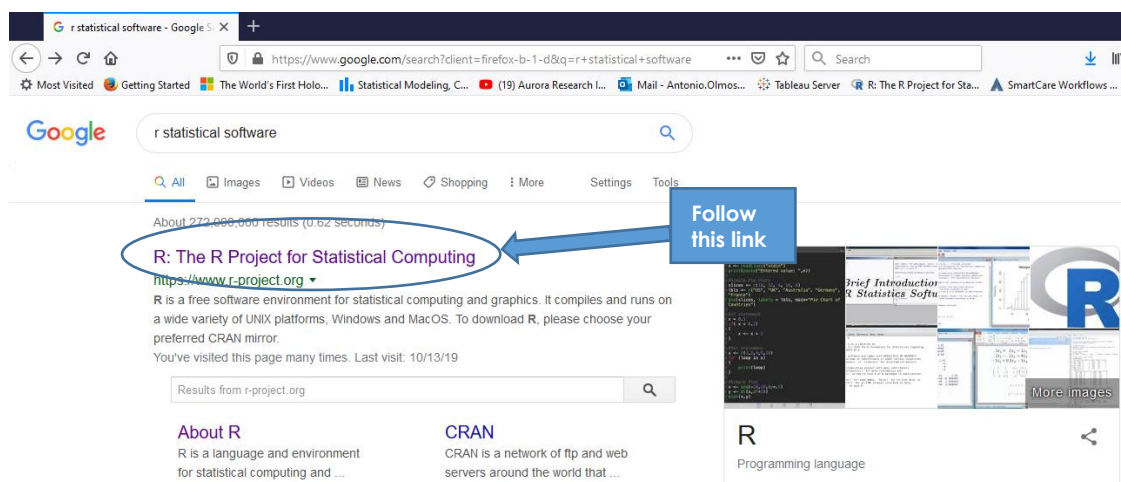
r statistical software - Google S ×  +

https://www.google.com/search?client=firefox-b-1-d&q=r+statistical+software  ···  Search

Most Visited  Getting Started  The World's First Holo...  Statistical Modeling, C...  (19) Aurora Research I...  Mail - Antonio.Olmos...  Tableau Server  R: The R Project for Sta...  SmartCare Workflows ...

Google  r statistical software

All  Images  Videos  News  Shopping  More  Settings  Tools

About 272,000,000 results (0.62 seconds)

Follow this link

R: The R Project for Statistical Computing
https://www.r-project.org ▾
**R** is a free software environment for statistical computing and graphics. It compiles and runs on a wide variety of UNIX platforms, Windows and MacOS. To download **R**, please choose your preferred CRAN mirror.
You've visited this page many times. Last visit: 10/13/19

Results from r-project.org

About R
R is a language and environment for statistical computing and ...

CRAN
CRAN is a network of ftp and web servers around the world that ...

Brief Introduction R Statistics Softw

More images

R
Programming language